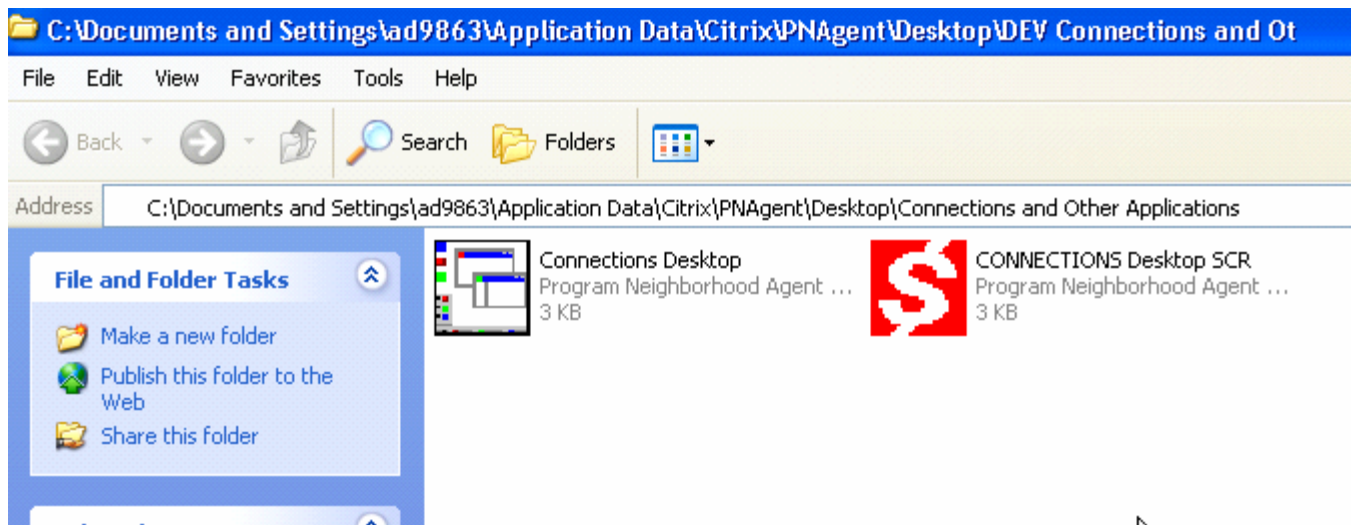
C:\Documents and Settings\ad9863\Application Data\Citrix\PNAgent\Desktop\DEV Connections and Ot

File Edit View Favorites Tools Help

Back Search Folders

Address C:\Documents and Settings\ad9863\Application Data\Citrix\PNAgent\Desktop\Connections and Other Applications

File and Folder Tasks

Make a new folder

Publish this folder to the Web

Share this folder

Connections Desktop
Program Neighborhood Agent ...
3 KB

CONNECTIONS Desktop SCR
Program Neighborhood Agent ...
3 KB